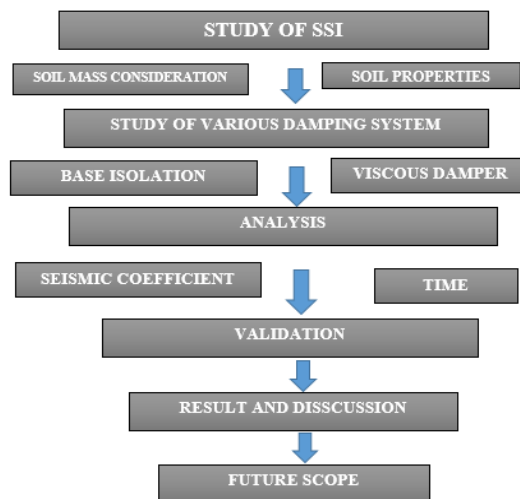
STUDY OF SSI

SOIL MASS CONSIDERATION

SOIL PROPERTIES

STUDY OF VARIOUS DAMPING SYSTEM

BASE ISOLATION

VISCOUS DAMPER

ANALYSIS

SEISMIC COEFFICIENT

TIME

VALIDATION

RESULT AND DISSCUSSION

FUTURE SCOPE